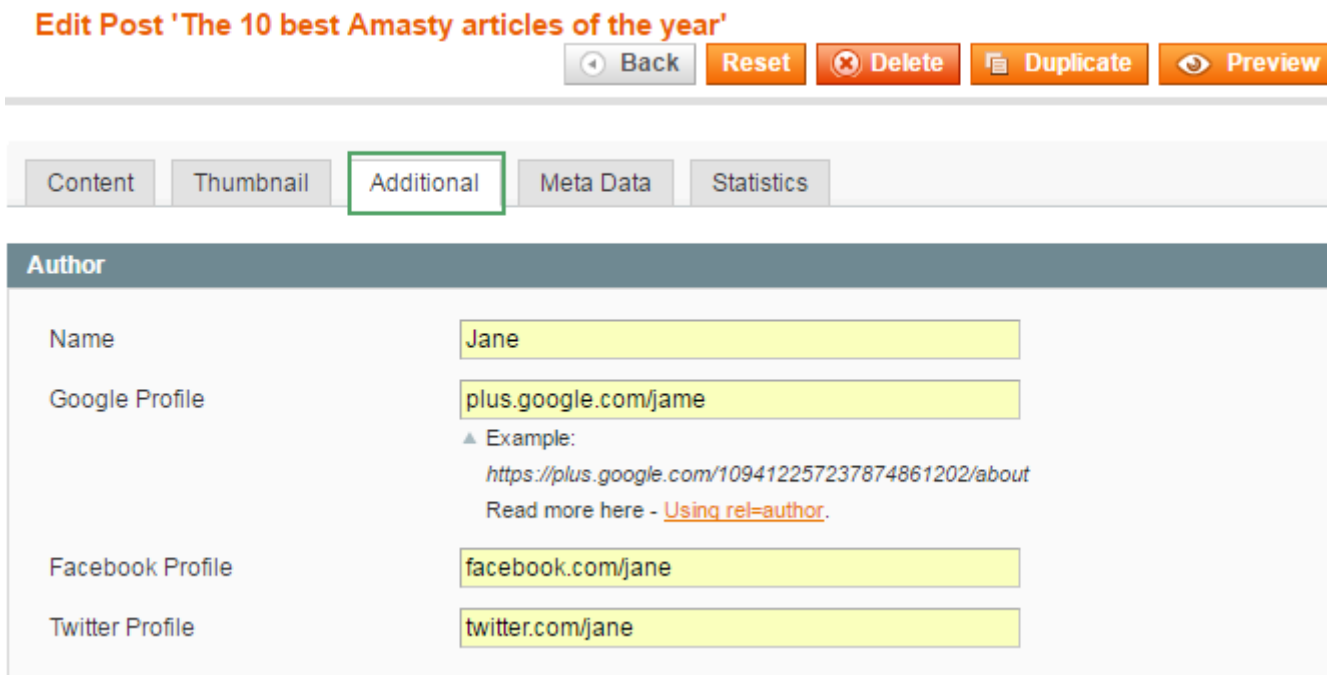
Edit Post 'The 10 best Amasty articles of the year'

Back Reset Delete Duplicate Preview

Content Thumbnail Additional Meta Data Statistics

Author

Name Jane

Google Profile plus.google.com/jame

Example:
https://plus.google.com/109412257237874861202/about
Read more here - Using rel=author.

Facebook Profile facebook.com/jane

Twitter Profile twitter.com/jane